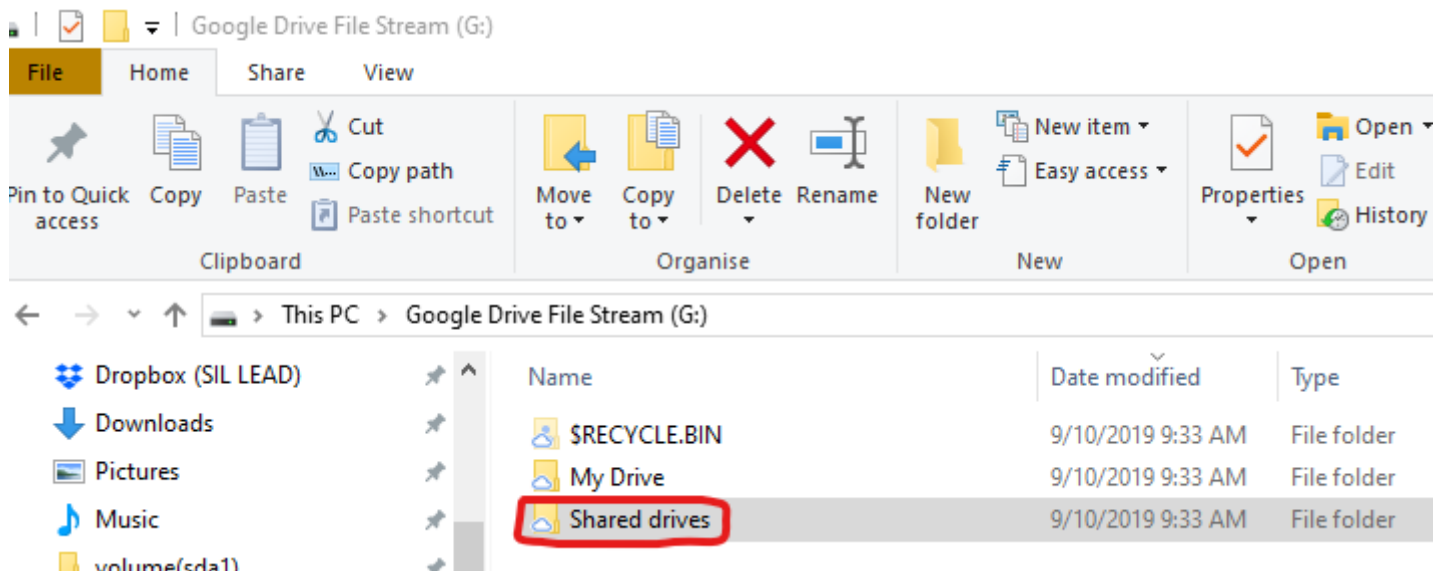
Google Drive File Stream (G:)

File Home Share View

Pin to Quick access
Copy
Paste
Cut
Copy path
Paste shortcut
Clipboard

Move to
Copy to
Delete
Rename
Organise

New folder
New item
Easy access
New

Properties
Open
Edit
History
Open

This PC > Google Drive File Stream (G:)

Dropbox (SIL LEAD)
Downloads
Pictures
Music
volume(sda1)

| Name | Date modified | Type |
|---|---|---|
| $RECYCLE.BIN | 9/10/2019 9:33 AM | File folder |
| My Drive | 9/10/2019 9:33 AM | File folder |
| Shared drives | 9/10/2019 9:33 AM | File folder |